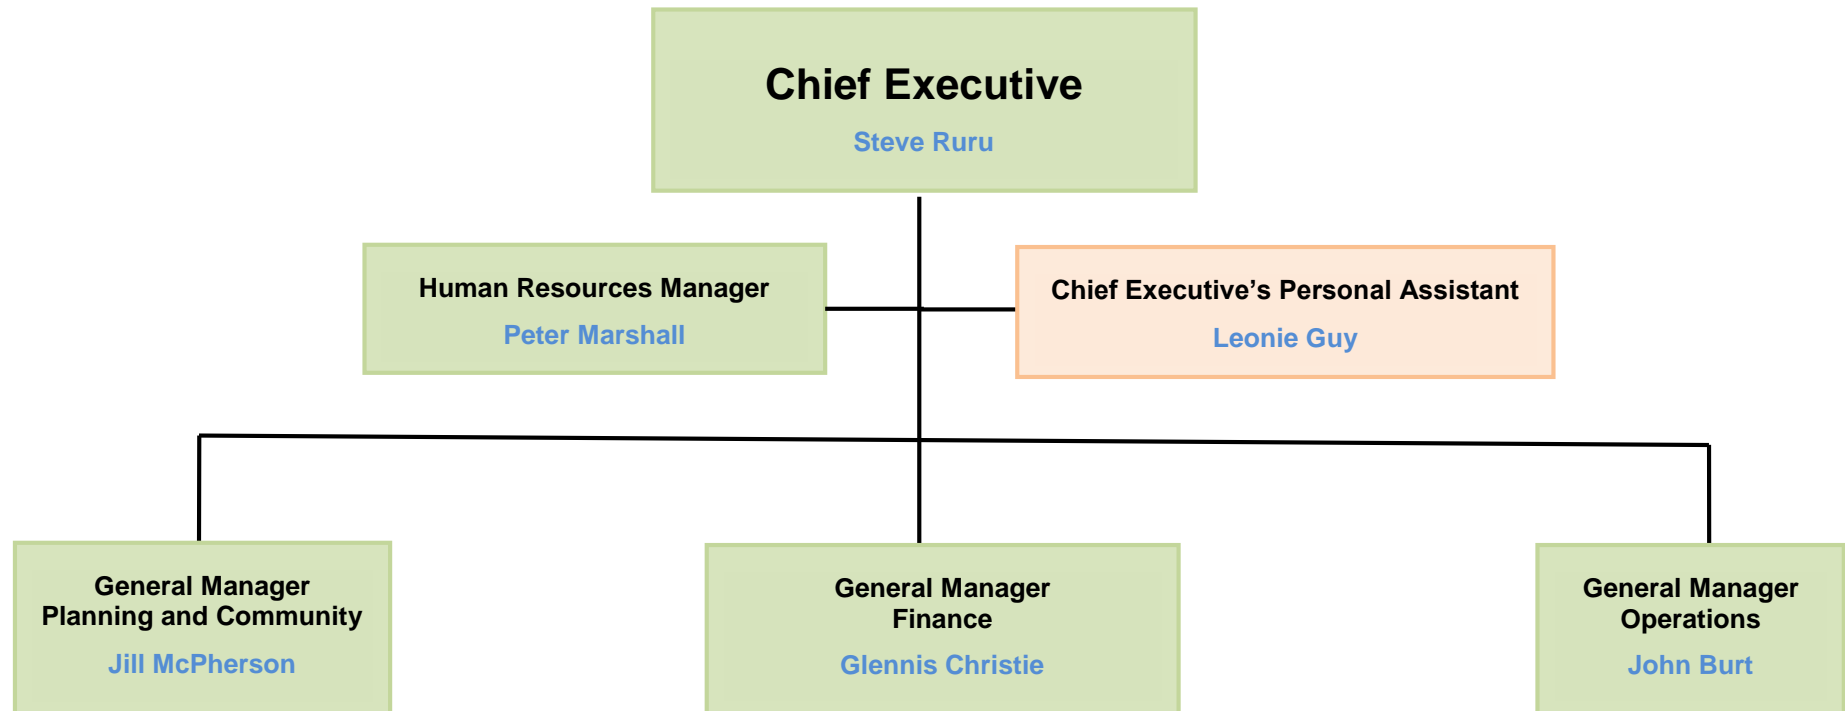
Chief Executive
Steve Ruru

Human Resources Manager
Peter Marshall

Chief Executive’s Personal Assistant
Leonie Guy

General Manager
Planning and Community
Jill McPherson

General Manager
Finance
Glennis Christie

General Manager
Operations
John Burt